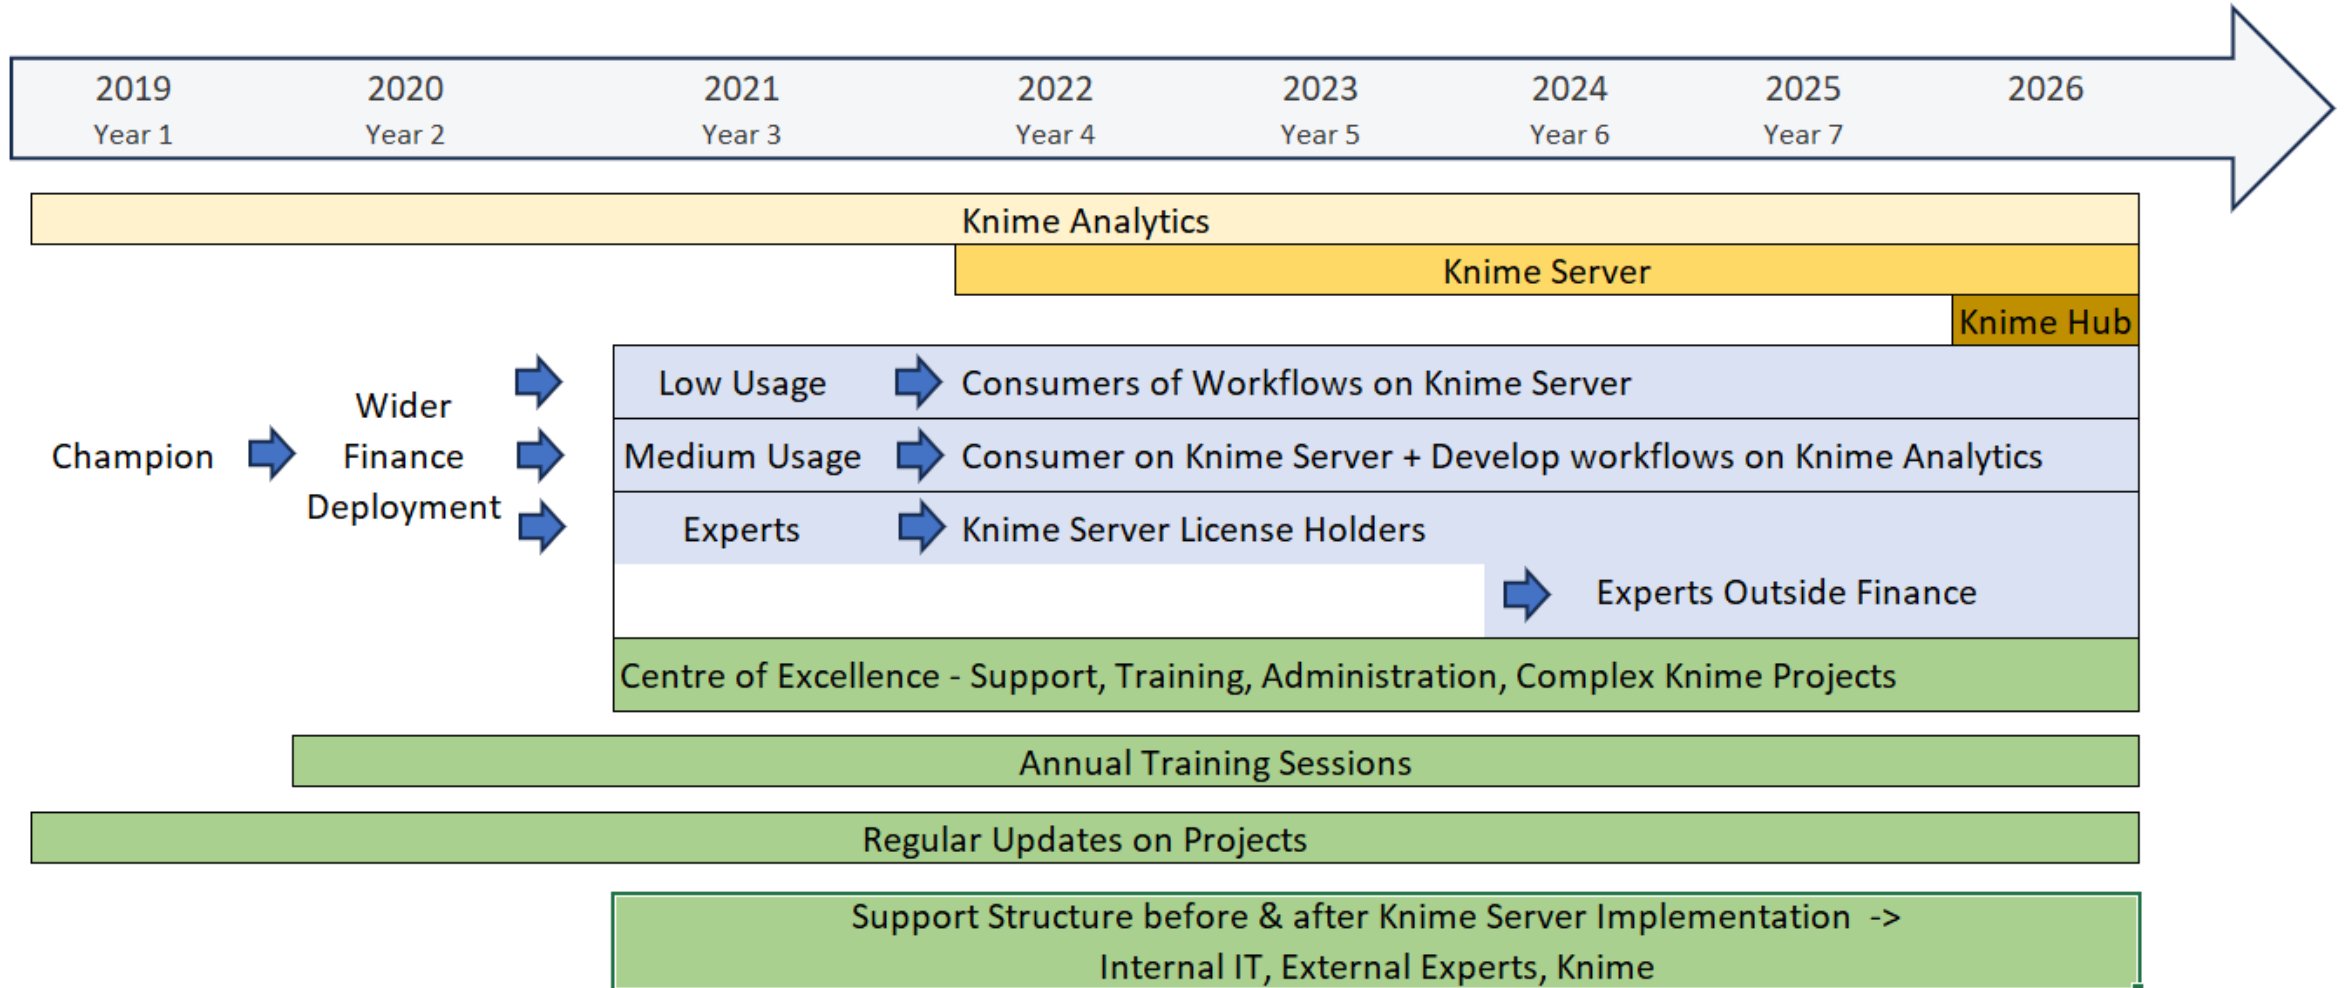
2019 Year 1
2020 Year 2
2021 Year 3
2022 Year 4
2023 Year 5
2024 Year 6
2025 Year 7
2026

Knime Analytics

Knime Server

Knime Hub

Champion

Wider Finance Deployment

Low Usage

Consumers of Workflows on Knime Server

Medium Usage

Consumer on Knime Server + Develop workflows on Knime Analytics

Experts

Knime Server License Holders

Experts Outside Finance

Centre of Excellence - Support, Training, Administration, Complex Knime Projects

Annual Training Sessions

Regular Updates on Projects

Support Structure before & after Knime Server Implementation -> Internal IT, External Experts, Knime